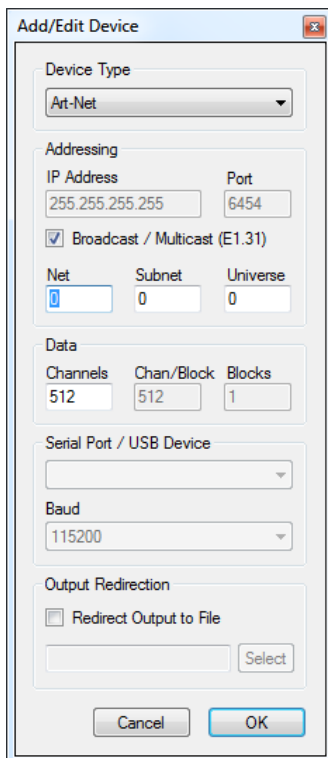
Add/Edit Device

Device Type
Art-Net

Addressing
IP Address
255.255.255.255
Port
6454
Broadcast / Multicast (E1.31)
Net
0
Subnet
0
Universe
0

Data
Channels
512
Chan/Block
512
Blocks
1

Serial Port / USB Device

Baud
115200

Output Redirection
Redirect Output to File

Select

Cancel
OK